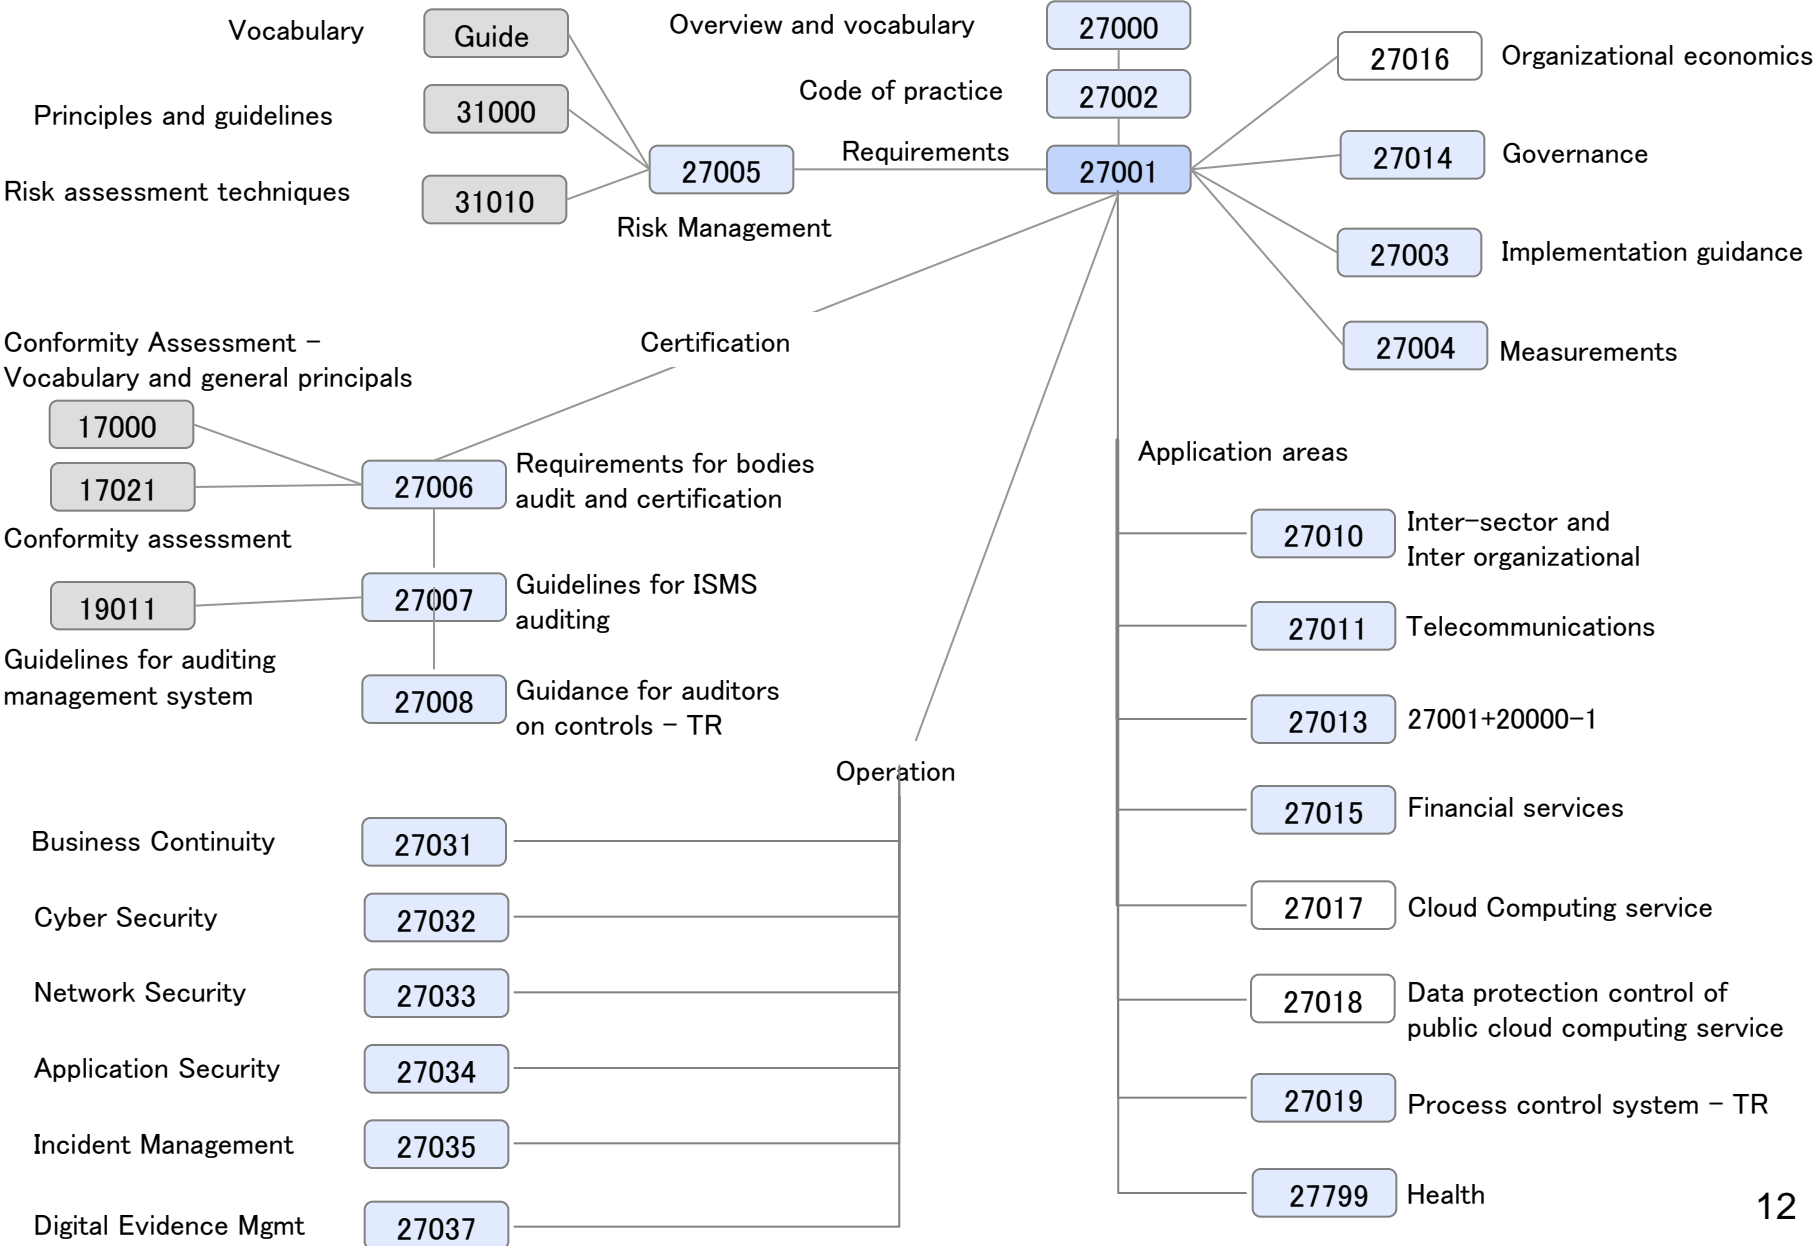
Vocabulary
Guide
Overview and vocabulary
27000

Principles and guidelines
31000
Code of practice
27002

Risk assessment techniques
31010
27005
Requirements
27001

Risk Management

27016 Organizational economics
27014 Governance
27003 Implementation guidance
27004 Measurements

Conformity Assessment – Vocabulary and general principals
Certification
17000
17021
27006
Requirements for bodies audit and certification

Conformity assessment
19011
27007
Guidelines for ISMS auditing

Guidelines for auditing management system
27008
Guidance for auditors on controls – TR

Application areas
27010 Inter-sector and Inter organizational
27011 Telecommunications
27013 27001+20000-1
27015 Financial services
27017 Cloud Computing service
27018 Data protection control of public cloud computing service
27019 Process control system – TR
27799 Health

Operation
Business Continuity 27031
Cyber Security 27032
Network Security 27033
Application Security 27034
Incident Management 27035
Digital Evidence Mgmt 27037

12